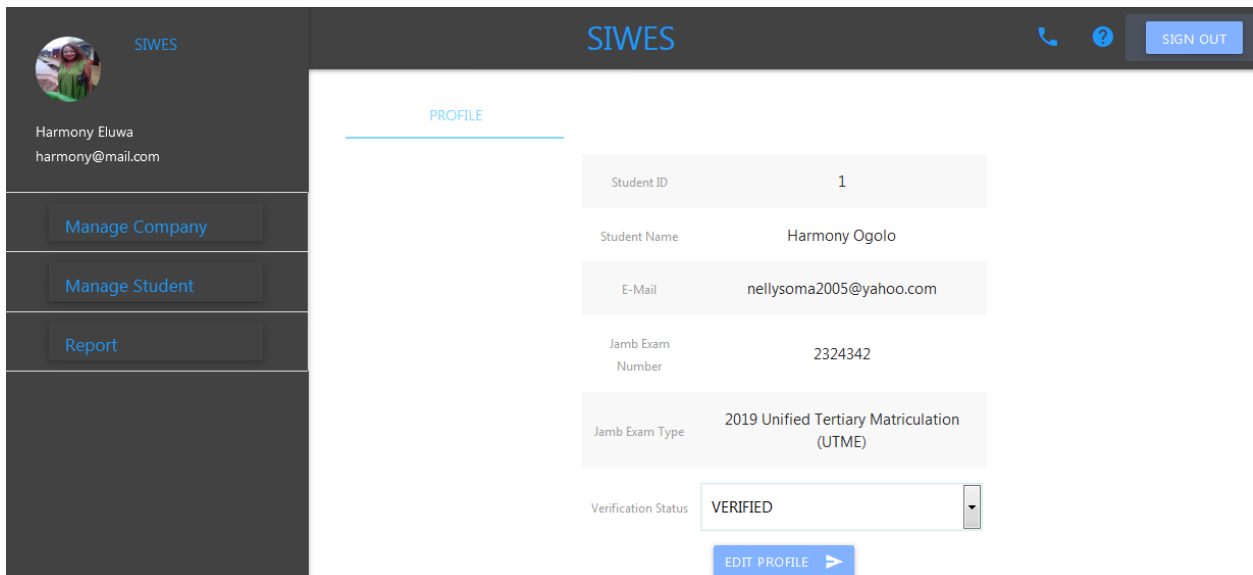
SIWES

Harmony Eluwa
harmony@mail.com

Manage Company

Manage Student

Report

SIWES

SIGN OUT

PROFILE

| | |
|---|---|
| Student ID | 1 |
| Student Name | Harmony Ogolo |
| E-Mail | nellysoma2005@yahoo.com |
| Jamb Exam Number | 2324342 |
| Jamb Exam Type | 2019 Unified Tertiary Matriculation (UTME) |
| Verification Status | VERIFIED |

EDIT PROFILE